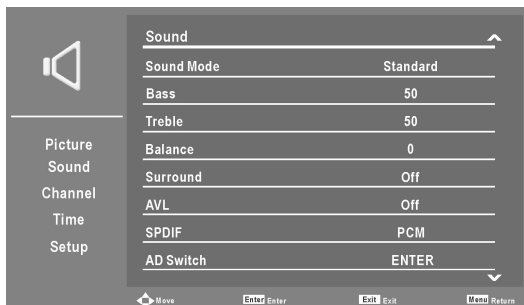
Picture
Sound
Channel
Time
Setup

Sound

| Sound Mode | Standard |
|---|---|
| Bass | 50 |
| Treble | 50 |
| Balance | 0 |
| Surround | Off |
| AVL | Off |
| SPDIF | PCM |
| AD Switch | ENTER |

Move Enter Enter Exit Exit Menu Return